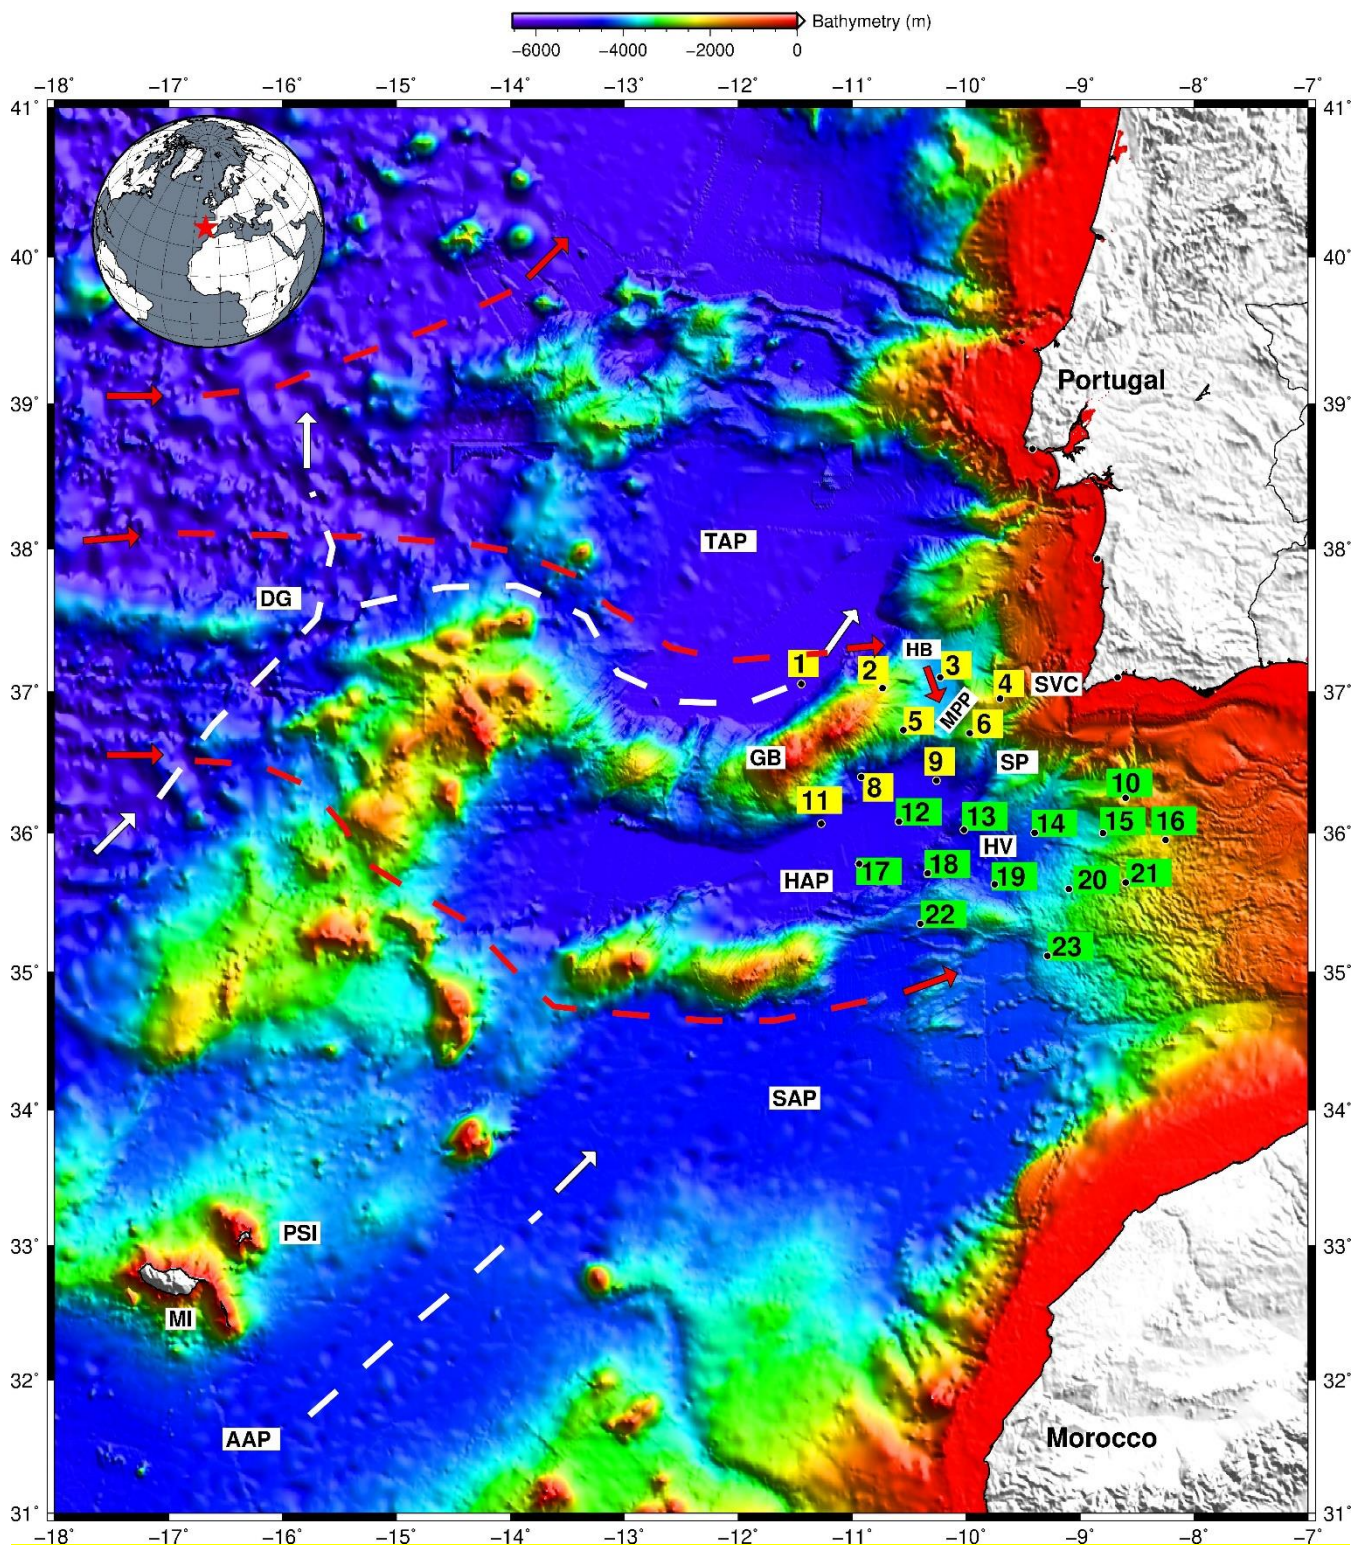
Bathymetry (m)
-6000 -4000 -2000 0

−18° −17° −16° −15° −14° −13° −12° −11° −10° −9° −8° −7°

41° 40° 39° 38° 37° 36° 35° 34° 33° 32° 31°

Portugal
TAP
DG
HB
1 2 3 4 SVC
MPP
5 6
GB
9 SP
10
8
11 12 13 14 15 16
HV
HAP
17 18 19 20 21
22
23
SAP
PSI
MI
AAP
Morocco

41° 40° 39° 38° 37° 36° 35° 34° 33° 32° 31°

−18° −17° −16° −15° −14° −13° −12° −11° −10° −9° −8° −7°